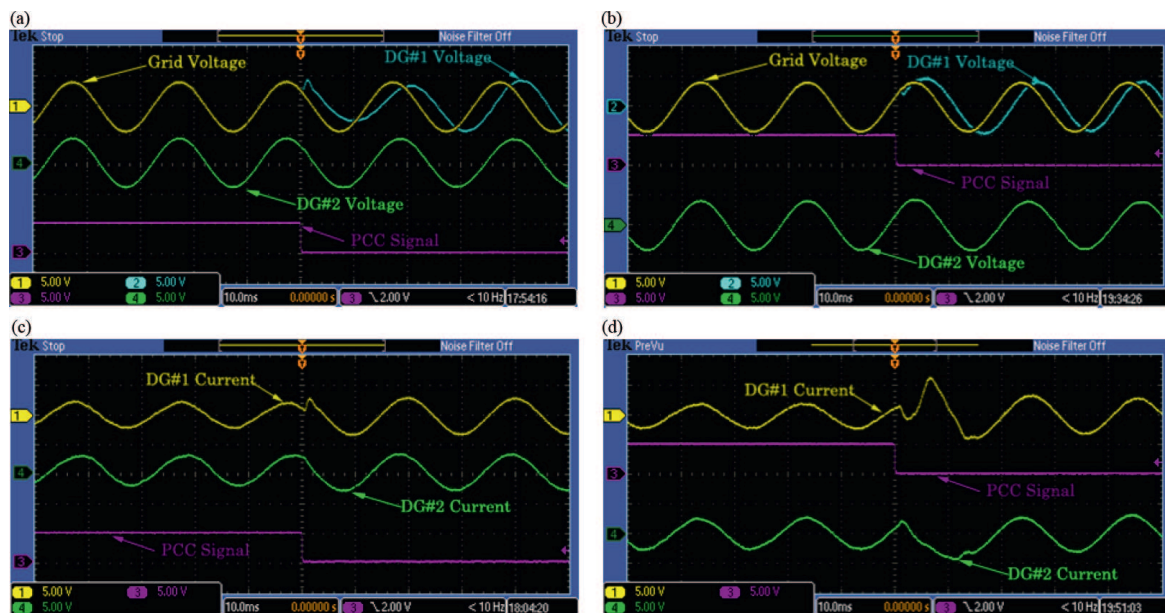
(a)
Tek Stop
Noise Filter Off
Grid Voltage
DG#1 Voltage
1
4
DG#2 Voltage
PCC Signal
3
1 5.00 V
2 5.00 V
3 5.00 V
4 5.00 V
10.0ms
0.00000 s
3 ∖ 2.00 V
< 10 Hz
17:54:16

(b)
Tek Stop
Noise Filter Off
Grid Voltage
DG#1 Voltage
2
3
PCC Signal
4
DG#2 Voltage
1 5.00 V
2 5.00 V
3 5.00 V
4 5.00 V
10.0ms
0.00000 s
3 ∖ 2.00 V
< 10 Hz
19:34:26

(c)
Tek Stop
Noise Filter Off
DG#1 Current
1
4
DG#2 Current
PCC Signal
3
1 5.00 V
3 5.00 V
4 5.00 V
10.0ms
0.00000 s
3 ∖ 2.00 V
< 10 Hz
18:04:20

(d)
Tek PreVu
Noise Filter Off
DG#1 Current
1
3
PCC Signal
4
DG#2 Current
1 5.00 V
3 5.00 V
4 5.00 V
10.0ms
0.00000 s
3 ∖ 2.00 V
< 10 Hz
13:51:03